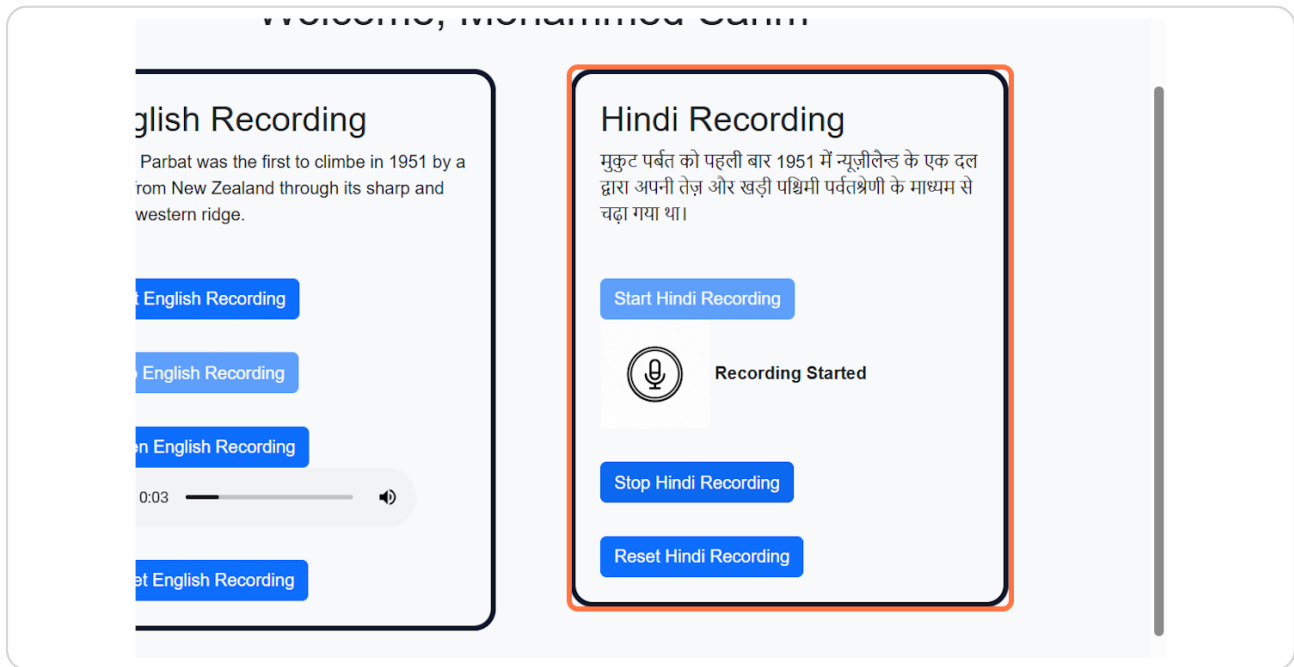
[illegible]

glish Recording

Parbat was the first to climbe in 1951 by a from New Zealand through its sharp and western ridge.

t English Recording

English Recording

n English Recording

0:03

t English Recording

Hindi Recording

मुकुट पर्बत को पहली बार 1951 में न्यूज़ीलैन्ड के एक दल द्वारा अपनी तेज़ और खड़ी पश्चिमी पर्वतश्रेणी के माध्यम से चढ़ा गया था।

Start Hindi Recording

Recording Started

Stop Hindi Recording

Reset Hindi Recording